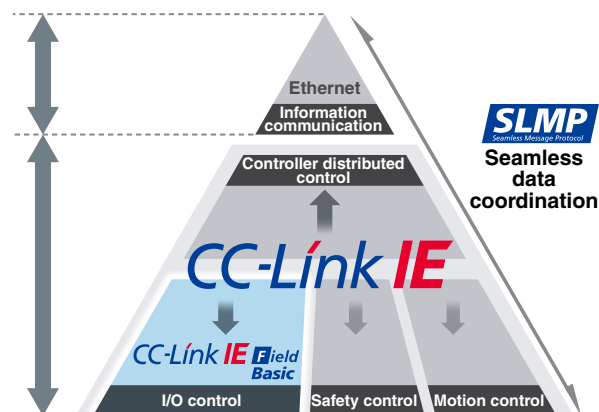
Ethernet

Information communication

SLMP
Seamless Message Protocol

Seamless data coordination

Controller distributed control

CC-Línk IE

CC-Línk IE Field Basic

I/O control

Safety control

Motion control